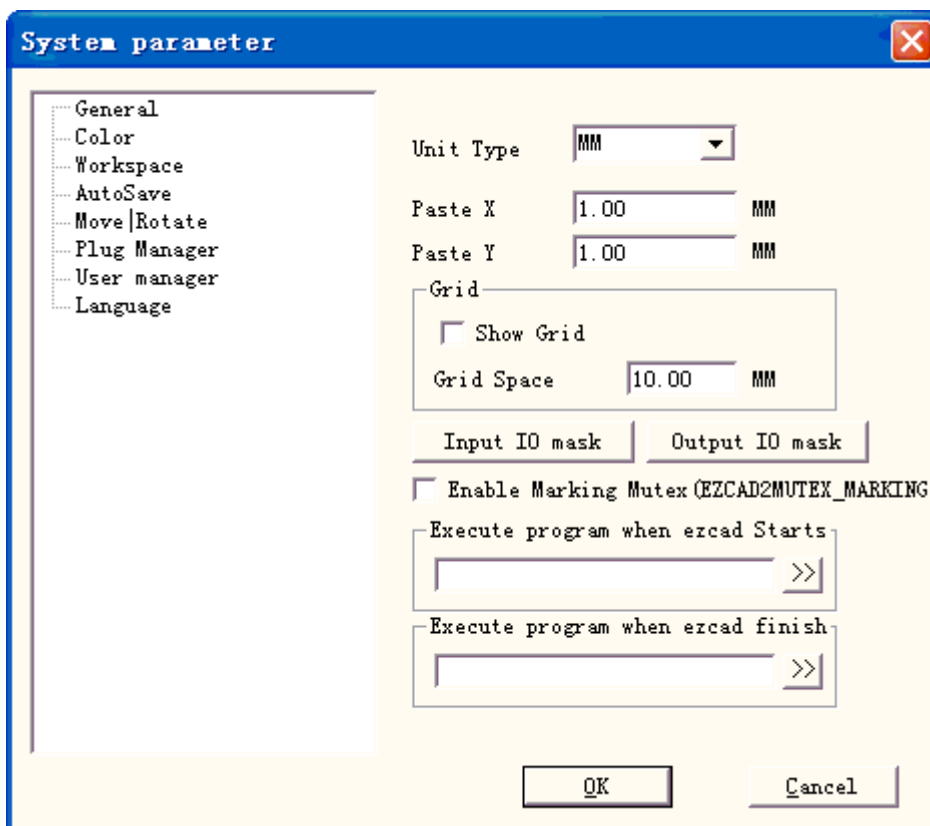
System parameter

General
Color
Workspace
AutoSave
Move|Rotate
Plug Manager
User manager
Language

Unit Type MM

Paste X 1.00 MM

Paste Y 1.00 MM

Grid

Show Grid

Grid Space 10.00 MM

Input IO mask

Output IO mask

Enable Marking Mutex(EZCAD2MUTEX_MARKING

Execute program when ezcad Starts

>>

Execute program when ezcad finish

>>

OK

Cancel